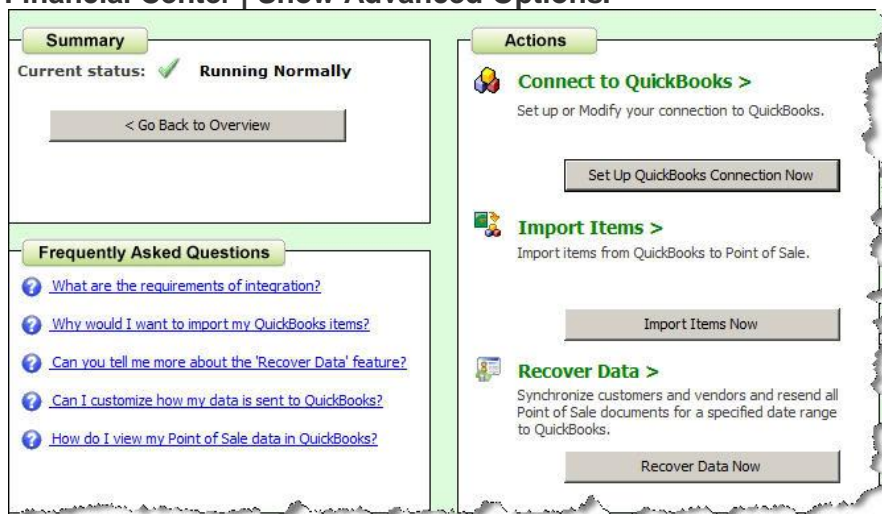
Financial Center | Show Advanced Options.

Summary

Current status: Running Normally

< Go Back to Overview

Frequently Asked Questions

What are the requirements of integration?

Why would I want to import my QuickBooks items?

Can you tell me more about the 'Recover Data' feature?

Can I customize how my data is sent to QuickBooks?

How do I view my Point of Sale data in QuickBooks?

Actions

Connect to QuickBooks >

Set up or Modify your connection to QuickBooks.

Set Up QuickBooks Connection Now

Import Items >

Import items from QuickBooks to Point of Sale.

Import Items Now

Recover Data >

Synchronize customers and vendors and resend all Point of Sale documents for a specified date range to QuickBooks.

Recover Data Now